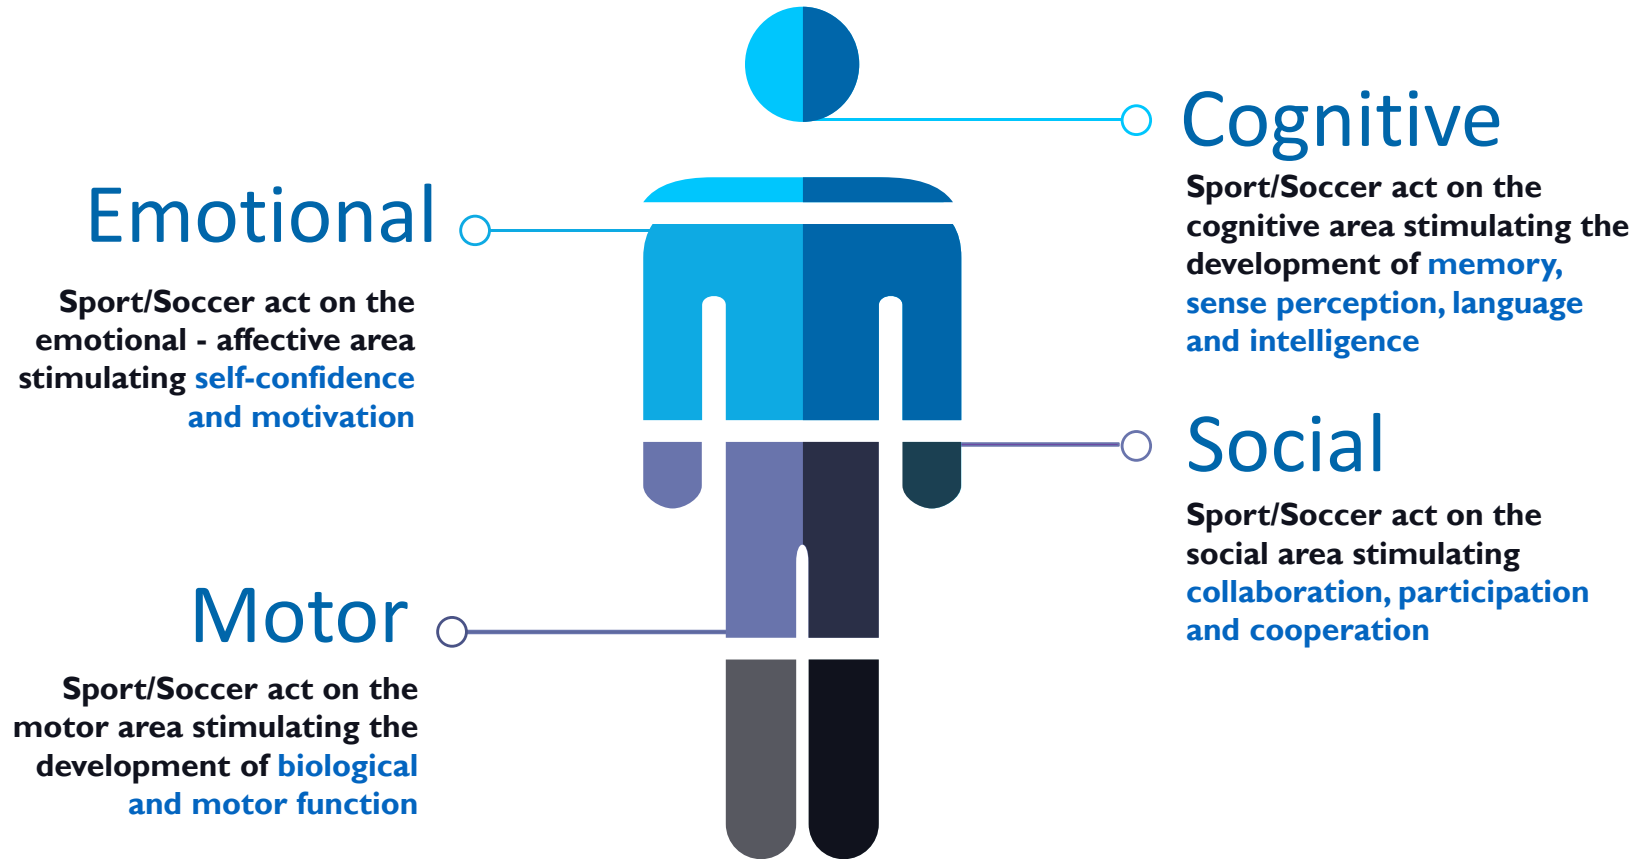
Cognitive

Sport/Soccer act on the cognitive area stimulating the development of memory, sense perception, language and intelligence

Emotional

Sport/Soccer act on the emotional - affective area stimulating self-confidence and motivation

Social

Sport/Soccer act on the social area stimulating collaboration, participation and cooperation

Motor

Sport/Soccer act on the motor area stimulating the development of biological and motor function